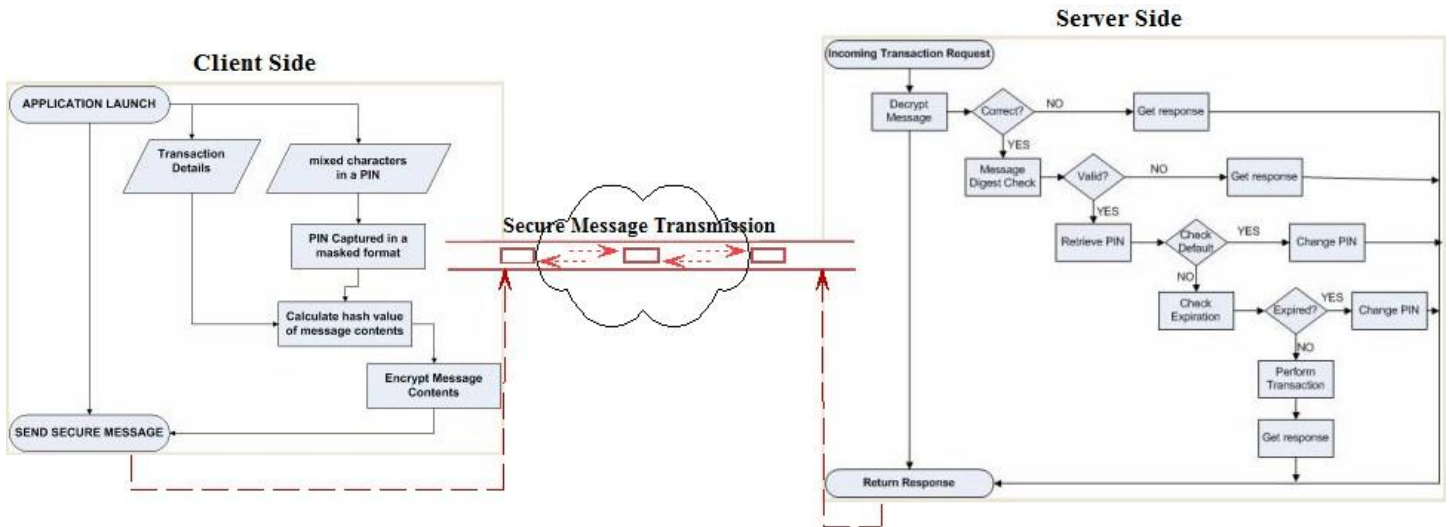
Client Side

APPLICATION LAUNCH

Transaction Details

mixed characters in a PIN

PIN Captured in a masked format

Calculate hash value of message contents

Encrypt Message Contents

SEND SECURE MESSAGE

Secure Message Transmission

Server Side

Incoming Transaction Request

Decrypt Message

Correct?

NO

Get response

YES

Message Digest Check

Valid?

NO

Get response

YES

Retrieve PIN

Check Default

YES

Change PIN

NO

Check Expiration

Expired?

YES

Change PIN

NO

Perform Transaction

Get response

Return Response